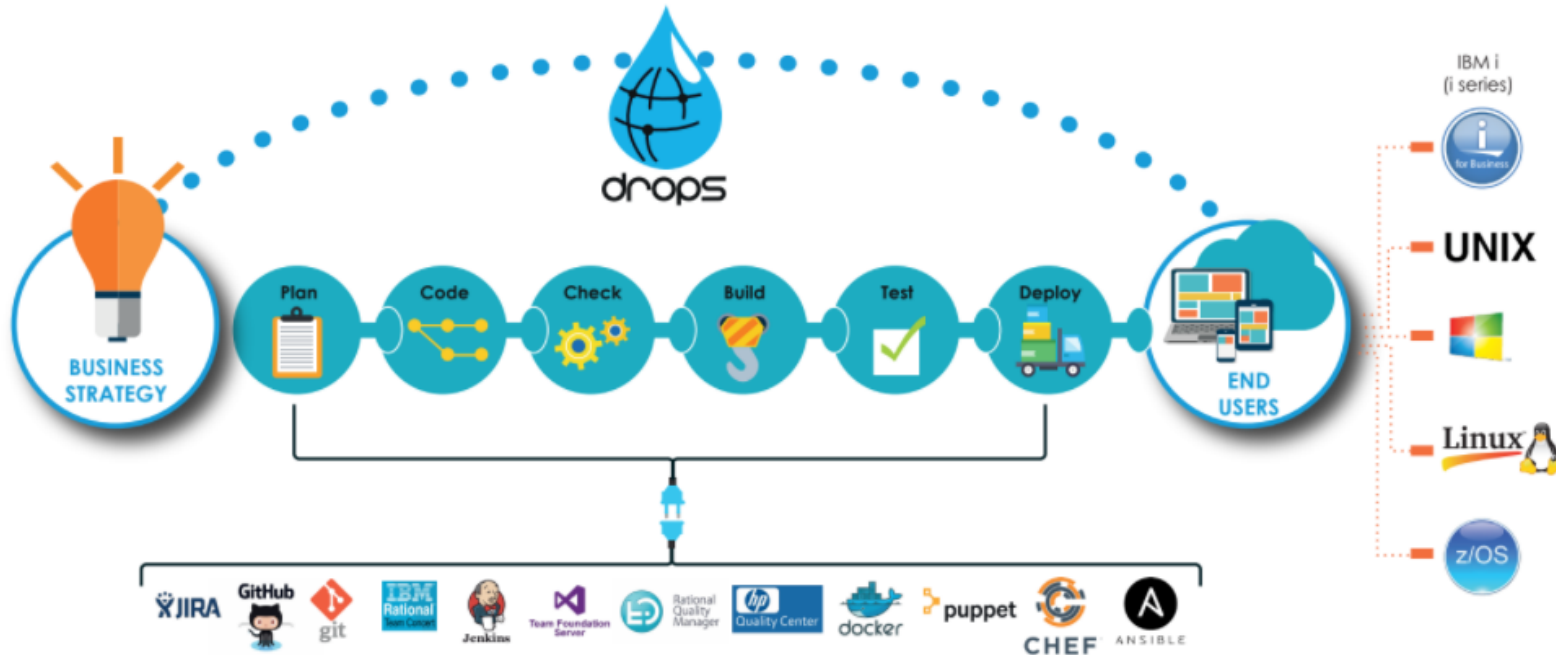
drops

BUSINESS STRATEGY

Plan

Code

Check

Build

Test

Deploy

END USERS

IBM i
(i series)

for Business

UNIX

Linux

z/OS

JIRA

GitHub

git

IBM Rational Team Concert

Jenkins

Team Foundation Server

Rational Quality Manager

hp Quality Center

docker

puppet

CHEF

ANSIBLE